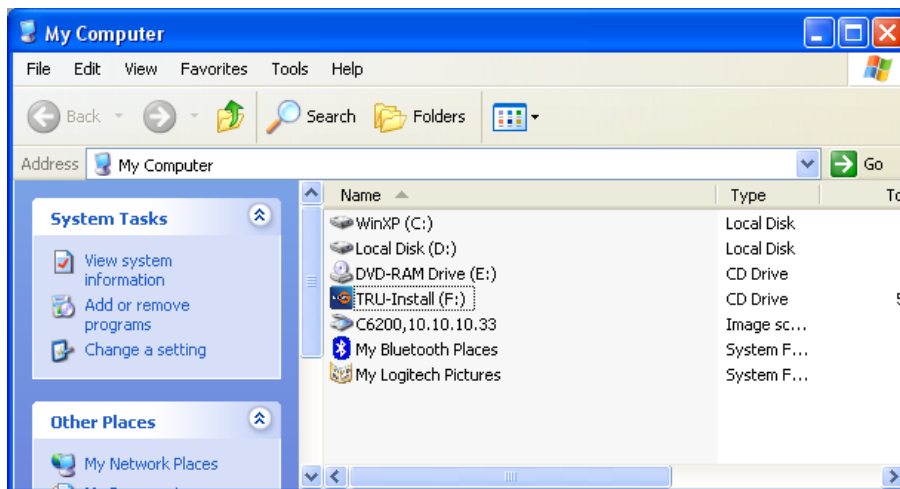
My Computer

File Edit View Favorites Tools Help

Back Search Folders

Address My Computer Go

System Tasks

View system information

Add or remove programs

Change a setting

Other Places

My Network Places

| Name | Type | To |
|---|---|---|
| WinXP (C:) | Local Disk | |
| Local Disk (D:) | Local Disk | |
| DVD-RAM Drive (E:) | CD Drive | |
| TRU-Install (F:) | CD Drive | 5 |
| C6200,10.10.10.33 | Image sc… | |
| My Bluetooth Places | System F… | |
| My Logitech Pictures | System F… | |